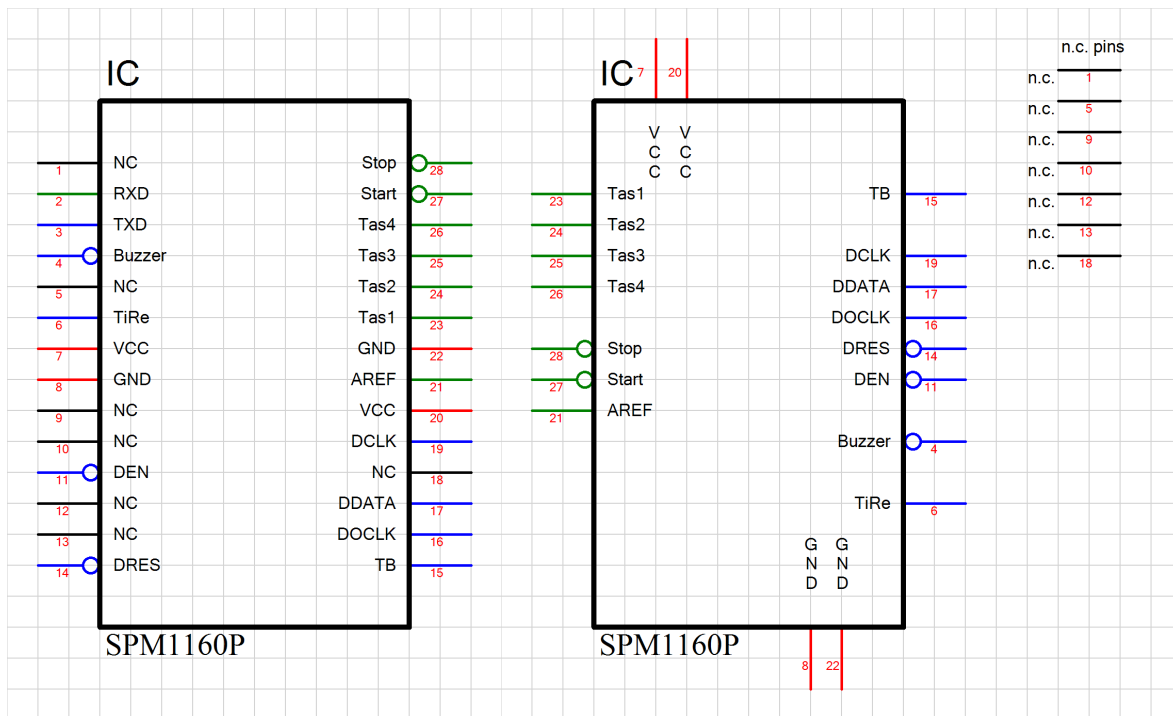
IC

| Pin | Left | Right | Pin |
|---|---|---|---|
| 1 | NC | Stop | 28 |
| 2 | RXD | Start | 27 |
| 3 | TXD | Tas4 | 26 |
| 4 | Buzzer | Tas3 | 25 |
| 5 | NC | Tas2 | 24 |
| 6 | TiRe | Tas1 | 23 |
| 7 | VCC | GND | 22 |
| 8 | GND | AREF | 21 |
| 9 | NC | VCC | 20 |
| 10 | NC | DCLK | 19 |
| 11 | DEN | NC | 18 |
| 12 | NC | DDATA | 17 |
| 13 | NC | DOCLK | 16 |
| 14 | DRES | TB | 15 |

SPM1160P

IC

7 20
VCC VCC

| Pin | Left | Right | Pin |
|---|---|---|---|
| 23 | Tas1 | TB | 15 |
| 24 | Tas2 | DCLK | 19 |
| 25 | Tas3 | DDATA | 17 |
| 26 | Tas4 | DOCLK | 16 |
| 28 | Stop | DRES | 14 |
| 27 | Start | DEN | 11 |
| 21 | AREF | Buzzer | 4 |
| | | TiRe | 6 |

GND GND
8 22

SPM1160P

n.c. pins

| | |
|---|---|
| n.c. | 1 |
| n.c. | 5 |
| n.c. | 9 |
| n.c. | 10 |
| n.c. | 12 |
| n.c. | 13 |
| n.c. | 18 |